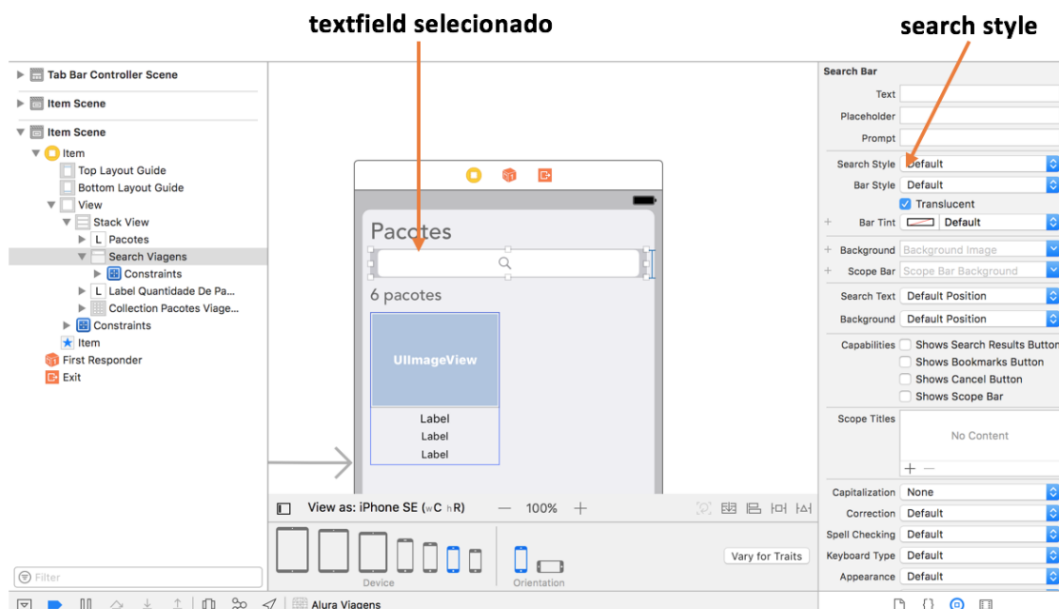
textfield selecionado

search style

Tab Bar Controller Scene
Item Scene
Item Scene
Item
Top Layout Guide
Bottom Layout Guide
View
Stack View
Pacotes
Search Viagens
Constraints
Label Quantidade De Pa...
Collection Pacotes Viage...
Constraints
Item
First Responder
Exit

Filter

Pacotes
6 pacotes
UIImageView
Label
Label
Label

View as: iPhone SE (wC hR)
— 100% +
Device
Orientation
Vary for Traits

Alura Viagens

Search Bar
Text
Placeholder
Prompt
Search Style Default
Bar Style Default
Translucent
Bar Tint Default
Background Background Image
Scope Bar Scope Bar Background
Search Text Default Position
Background Default Position
Capabilities Shows Search Results Button
Shows Bookmarks Button
Shows Cancel Button
Shows Scope Bar
Scope Titles
No Content
+ —
Capitalization None
Correction Default
Spell Checking Default
Keyboard Type Default
Appearance Default